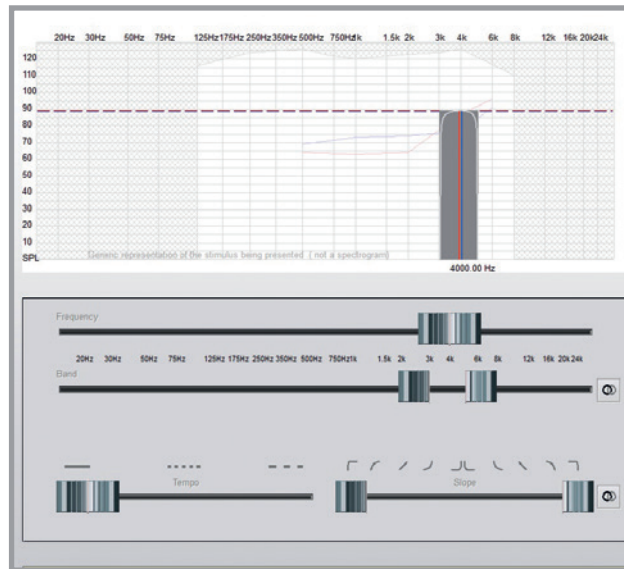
20Hz 30Hz 50Hz 75Hz 125Hz 175Hz 250Hz 350Hz 500Hz 750Hz 1k 1.5k 2k 3k 4k 6k 8k 12k 16k 20k 24k

120
110
100
90
80
70
60
50
40
30
20
10
SPL

Generic representation of the stimulus being presented (not a spectrogram)

4000.00 Hz

Frequency

20Hz 30Hz 50Hz 75Hz 125Hz 175Hz 250Hz 350Hz 500Hz 750Hz 1k 1.5k 2k 3k 4k 6k 8k 12k 16k 20k 24k

Band

Tempo

Slope